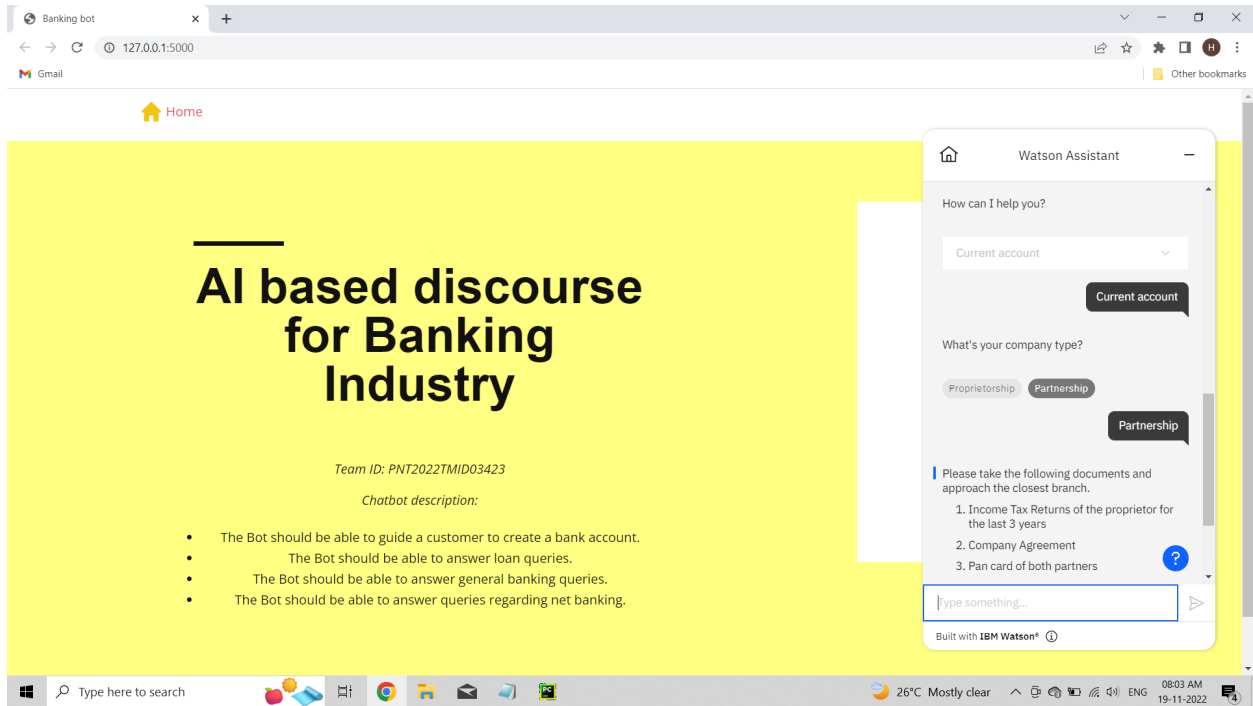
Banking bot

127.0.0.1:5000

Gmail

Other bookmarks

Home

AI based discourse for Banking Industry

Team ID: PNT2022TMID03423

Chatbot description:

- The Bot should be able to guide a customer to create a bank account.
- The Bot should be able to answer loan queries.
- The Bot should be able to answer general banking queries.
- The Bot should be able to answer queries regarding net banking.

Watson Assistant

How can I help you?

Current account

Current account

What's your company type?

Proprietorship Partnership

Partnership

Please take the following documents and approach the closest branch.

1. Income Tax Returns of the proprietor for the last 3 years
2. Company Agreement
3. Pan card of both partners

Type something...

Built with IBM Watson®

Type here to search

26°C Mostly clear

ENG

08:03 AM
19-11-2022